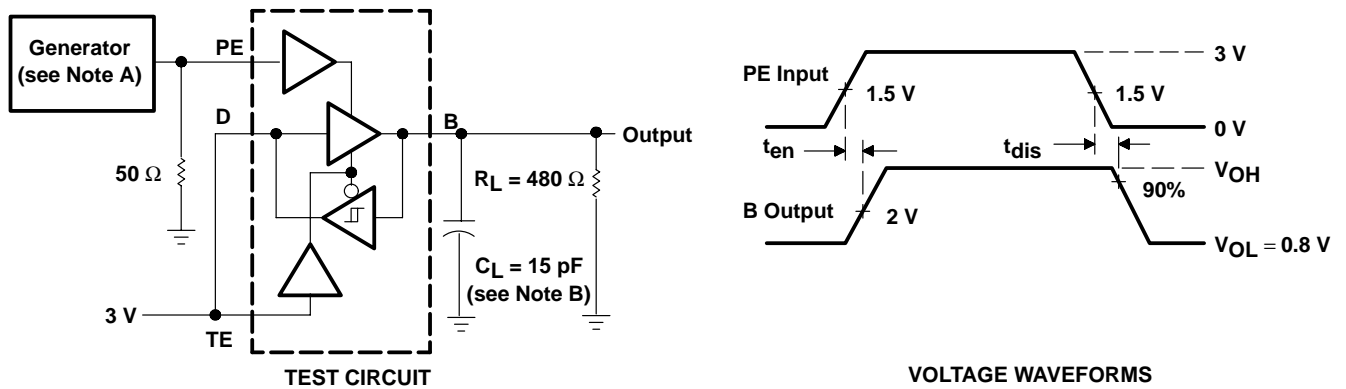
Generator (see Note A)

PE

D

B

Output

50 Ω

$R_L$ = 480 Ω

$C_L$ = 15 pF (see Note B)

3 V

TE

TEST CIRCUIT

3 V

PE Input

1.5 V

1.5 V

0 V

$t_{en}$

$t_{dis}$

$V_{OH}$

90%

B Output

2 V

$V_{OL}$ = 0.8 V

VOLTAGE WAVEFORMS